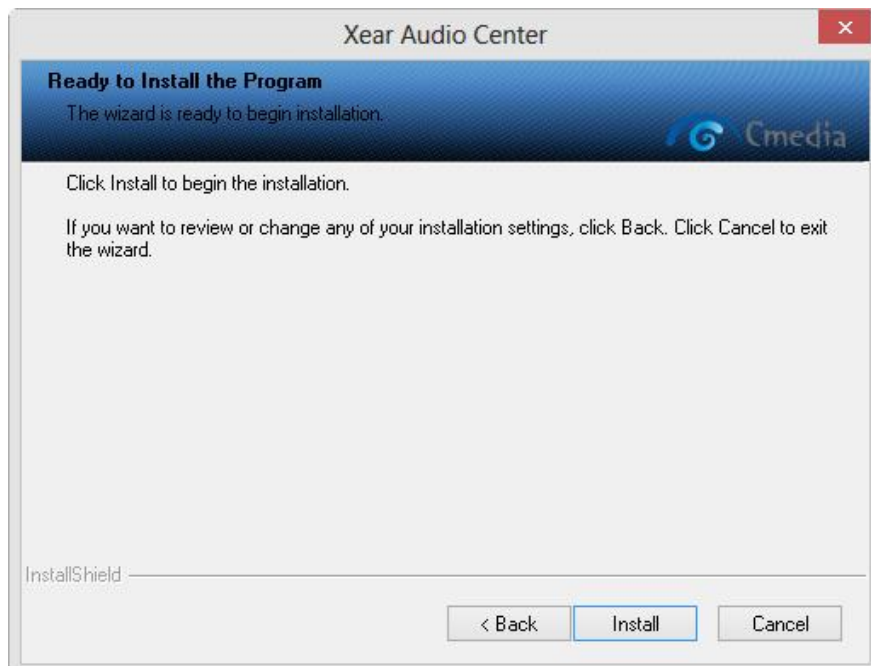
Xear Audio Center

Ready to Install the Program

The wizard is ready to begin installation.

Cmedia

Click Install to begin the installation.

If you want to review or change any of your installation settings, click Back. Click Cancel to exit the wizard.

InstallShield

< Back

Install

Cancel